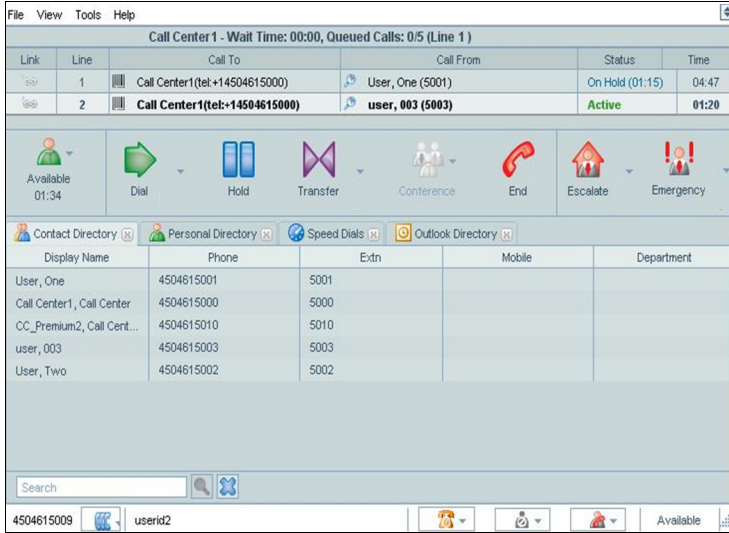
File View Tools Help

Call Center1 - Wait Time: 00:00, Queued Calls: 0/5 (Line 1)

| Link | Line | Call To | Call From | Status | Time |
|---|---|---|---|---|---|
| | 1 | Call Center1(tel:+14504615000) | User, One (5001) | On Hold (01:15) | 04:47 |
| | 2 | Call Center1(tel:+14504615000) | user, 003 (5003) | Active | 01:20 |

Available 01:34

Dial

Hold

Transfer

Conference

End

Escalate

Emergency

Contact Directory

Personal Directory

Speed Dials

Outlook Directory

| Display Name | Phone | Extn | Mobile | Department |
|---|---|---|---|---|
| User, One | 4504615001 | 5001 | | |
| Call Center1, Call Center | 4504615000 | 5000 | | |
| CC_Premium2, Call Cent... | 4504615010 | 5010 | | |
| user, 003 | 4504615003 | 5003 | | |
| User, Two | 4504615002 | 5002 | | |

Search

4504615009

userid2

Available